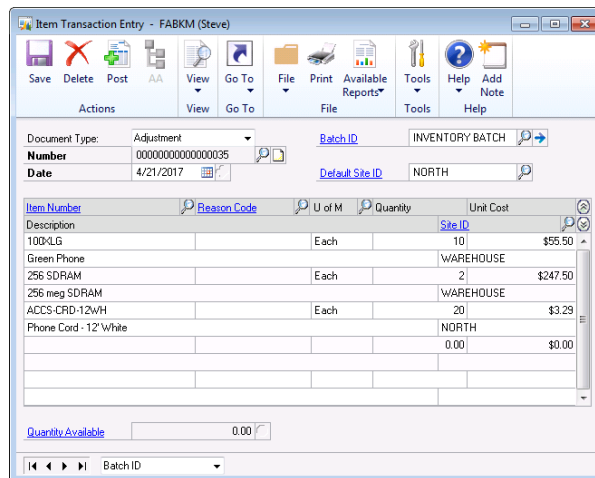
Item Transaction Entry - FABKM (Steve)

Save Delete Post AA
Actions
View
View
Go To
Go To
File Print Available Reports
File
Tools
Tools
Help Add Note
Help

Document Type: Adjustment
Number 00000000000000035
Date 4/21/2017
Batch ID INVENTORY BATCH
Default Site ID NORTH

| Item Number | Reason Code | U of M | Quantity | Unit Cost |
|---|---|---|---|---|
| Description | | | Site ID | |
| 100XLG | | Each | 10 | $55.50 |
| Green Phone | | | WAREHOUSE | |
| 256 SDRAM | | Each | 2 | $247.50 |
| 256 meg SDRAM | | | WAREHOUSE | |
| ACCS-CRD-12WH | | Each | 20 | $3.29 |
| Phone Cord - 12' White | | | NORTH | |
| | | | 0.00 | $0.00 |

Quantity Available 0.00

Batch ID